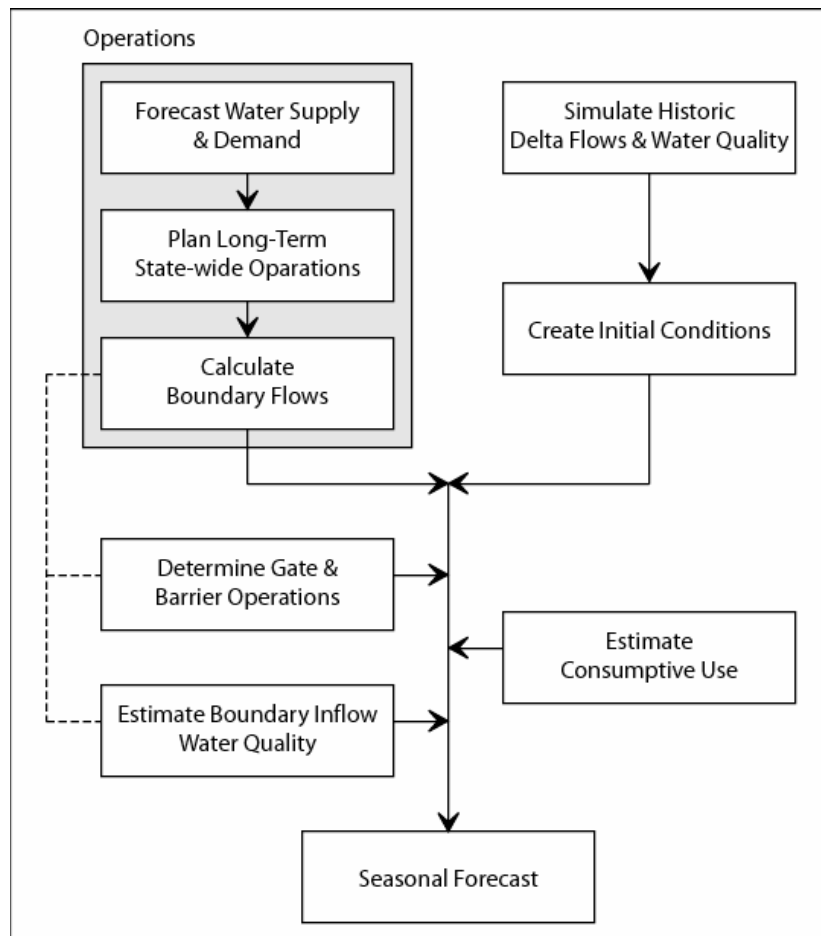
Operations

Forecast Water Supply & Demand

Plan Long-Term State-wide Oparations

Calculate Boundary Flows

Simulate Historic Delta Flows & Water Quality

Create Initial Conditions

Determine Gate & Barrier Operations

Estimate Consumptive Use

Estimate Boundary Inflow Water Quality

Seasonal Forecast